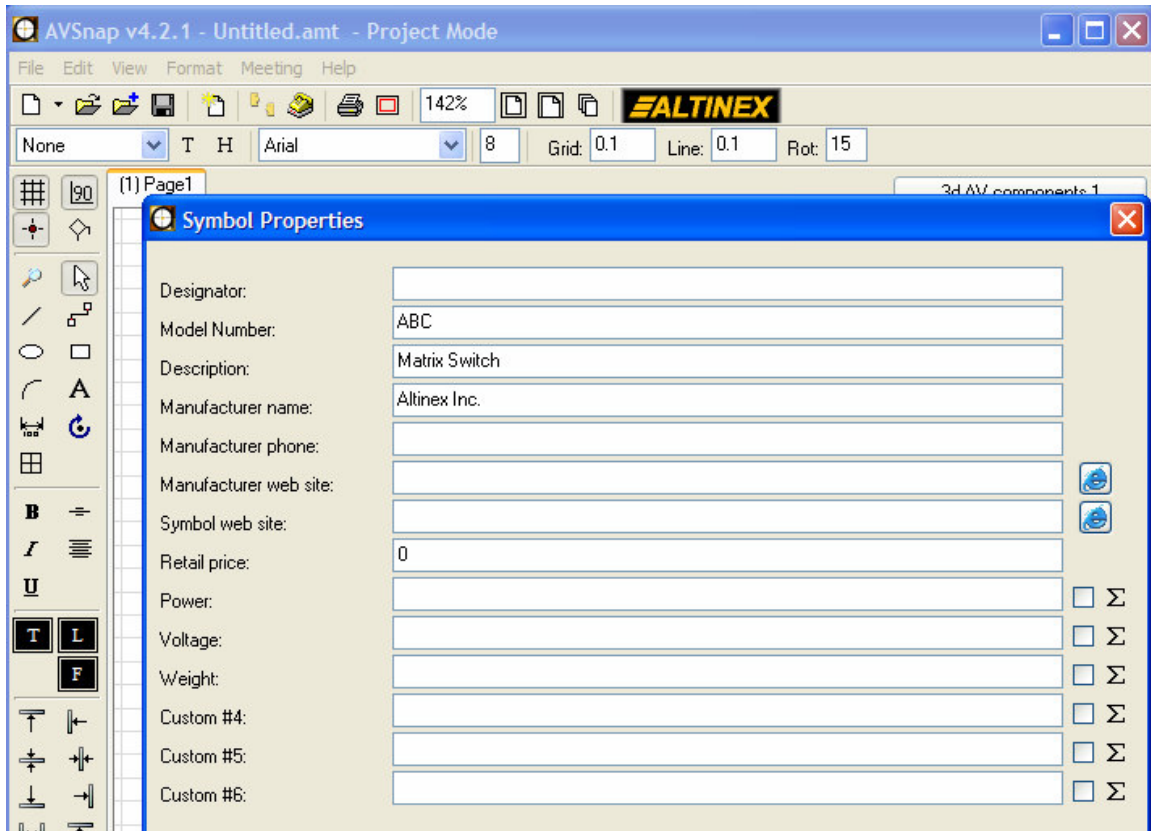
AVSnap v4.2.1 - Untitled.amt - Project Mode

File Edit View Format Meeting Help

142%

ALTINEX

None T H Arial 8 Grid: 0.1 Line: 0.1 Rot: 15

90

(1) Page1

3d AV components 1

Symbol Properties

Designator:

Model Number: ABC

Description: Matrix Switch

Manufacturer name: Altinex Inc.

Manufacturer phone:

Manufacturer web site:

Symbol web site:

Retail price: 0

Power: Σ

Voltage: Σ

Weight: Σ

Custom #4: Σ

Custom #5: Σ

Custom #6: Σ

A

B

I

U

T L

F